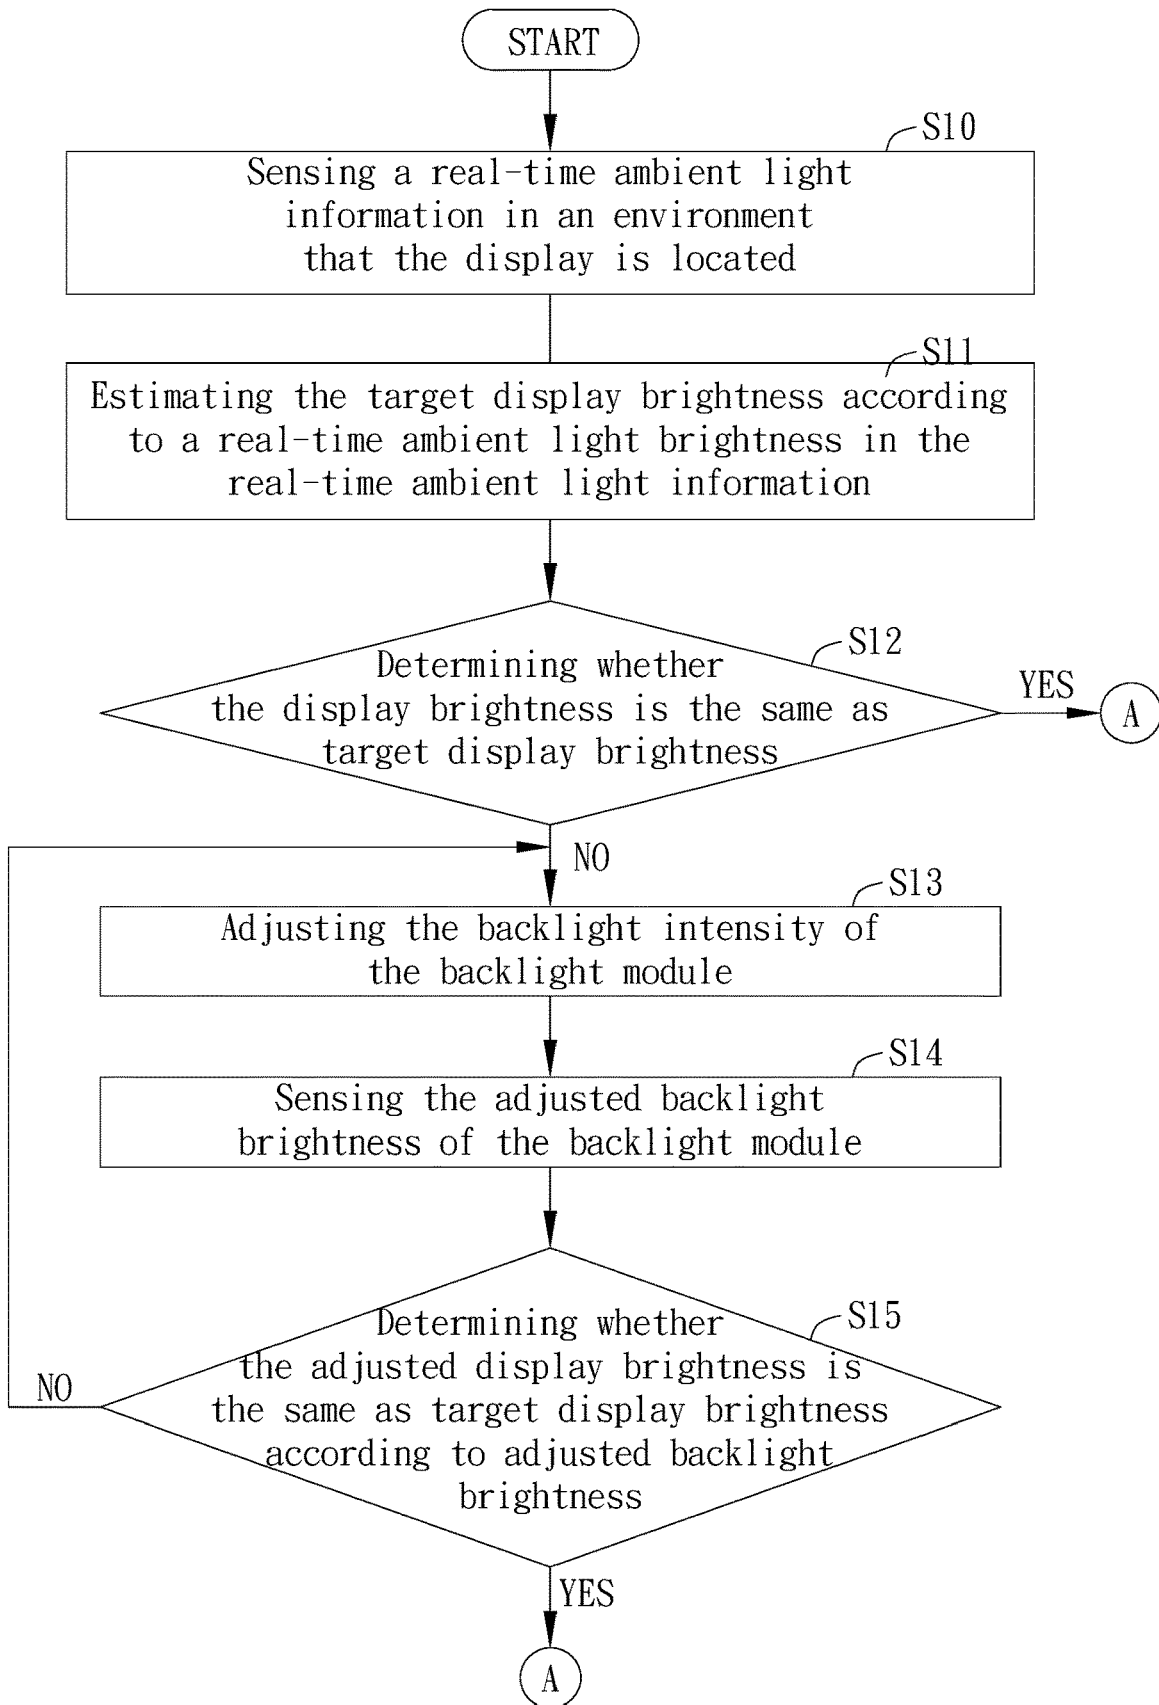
START

S10

Sensing a real-time ambient light information in an environment that the display is located

S11

Estimating the target display brightness according to a real-time ambient light brightness in the real-time ambient light information

S12

Determining whether the display brightness is the same as target display brightness

YES

A

NO

S13

Adjusting the backlight intensity of the backlight module

S14

Sensing the adjusted backlight brightness of the backlight module

S15

Determining whether the adjusted display brightness is the same as target display brightness according to adjusted backlight brightness

NO

YES

A